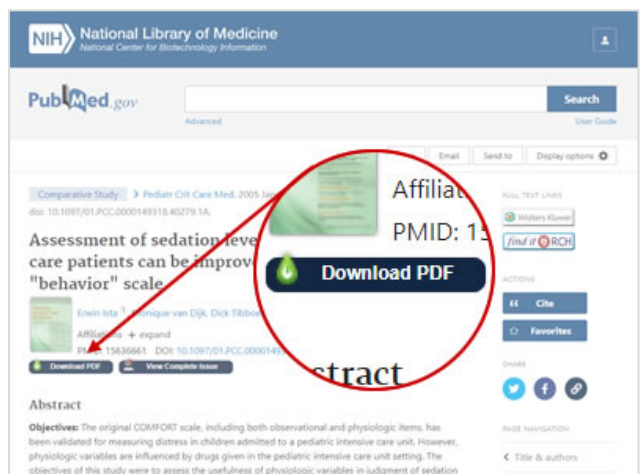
NIH National Library of Medicine
National Center for Biotechnology Information

PubMed.gov

Search

Advanced

User Guide

Email

Send to

Display options

Comparative Study > Pediatr Crit Care Med. 2005 Ja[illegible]

doi: 10.1097/01.PCC.0000149318.40279.1A.

Assessment of sedation leve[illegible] care patients can be improv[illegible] "behavior" scale

Erwin Ista, Monique van Dijk, Dick Tibbo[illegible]

Affiliations + expand

PMID: 15636661 DOI: 10.1097/01.PCC.000014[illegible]

Download PDF

View Complete Issue

Affiliat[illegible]

PMID: 15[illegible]

Download PDF

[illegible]stract

FULL TEXT LINKS

Wolters Kluwer

find it @RCH

ACTIONS

Cite

Favorites

SHARE

PAGE NAVIGATION

Title & authors

Abstract

Objectives: The original COMFORT scale, including both observational and physiologic items, has been validated for measuring distress in children admitted to a pediatric intensive care unit. However, physiologic variables are influenced by drugs given in the pediatric intensive care unit setting. The objectives of this study were to assess the usefulness of physiologic variables in judgment of sedation